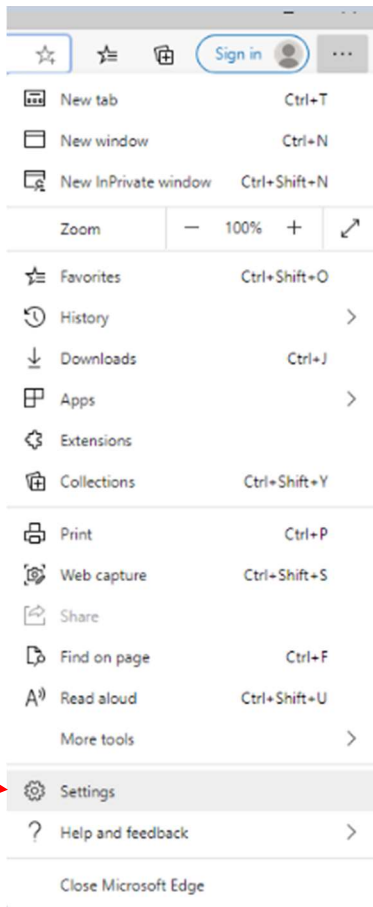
Sign in

New tab Ctrl+T
New window Ctrl+N
New InPrivate window Ctrl+Shift+N

Zoom — 100% +

Favorites Ctrl+Shift+O
History
Downloads Ctrl+J
Apps
Extensions
Collections Ctrl+Shift+Y

Print Ctrl+P
Web capture Ctrl+Shift+S
Share
Find on page Ctrl+F
Read aloud Ctrl+Shift+U
More tools

Settings
Help and feedback

Close Microsoft Edge